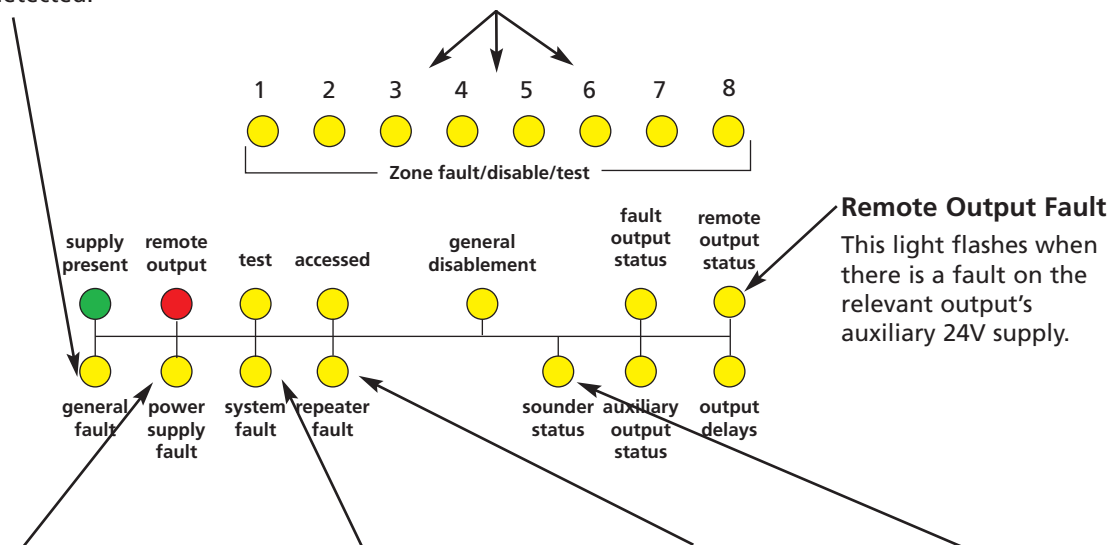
detected.

1 2 3 4 5 6 7 8

Zone fault/disable/test

supply present
remote output
test
accessed
general disablement
fault output status
remote output status

Remote Output Fault
This light flashes when there is a fault on the relevant output's auxiliary 24V supply.

general fault
power supply fault
system fault
repeater fault
sounder status
auxiliary output status
output delays